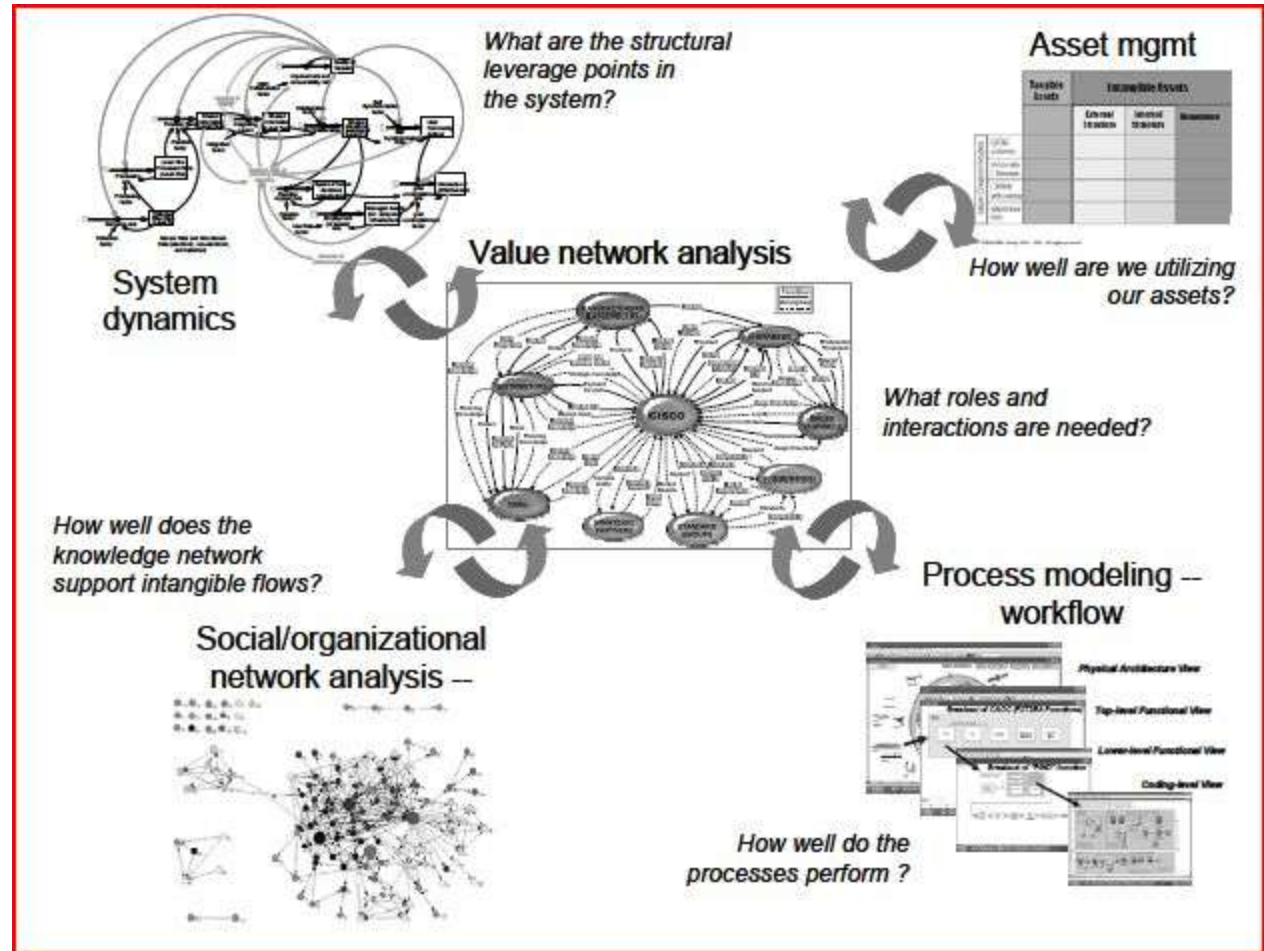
What are the structural leverage points in the system?

Asset mgmt

| Tangible Assets | Intangible Assets | | |
|---|---|---|---|
| | External Structure | Internal Structure | Competence |

System dynamics

Value network analysis

How well are we utilizing our assets?

CISCO

What roles and interactions are needed?

How well does the knowledge network support intangible flows?

Process modeling -- workflow

Social/organizational network analysis --

Physical Architecture View

Top-level Functional View

Lower-level Functional View

Coding-level View

How well do the processes perform ?